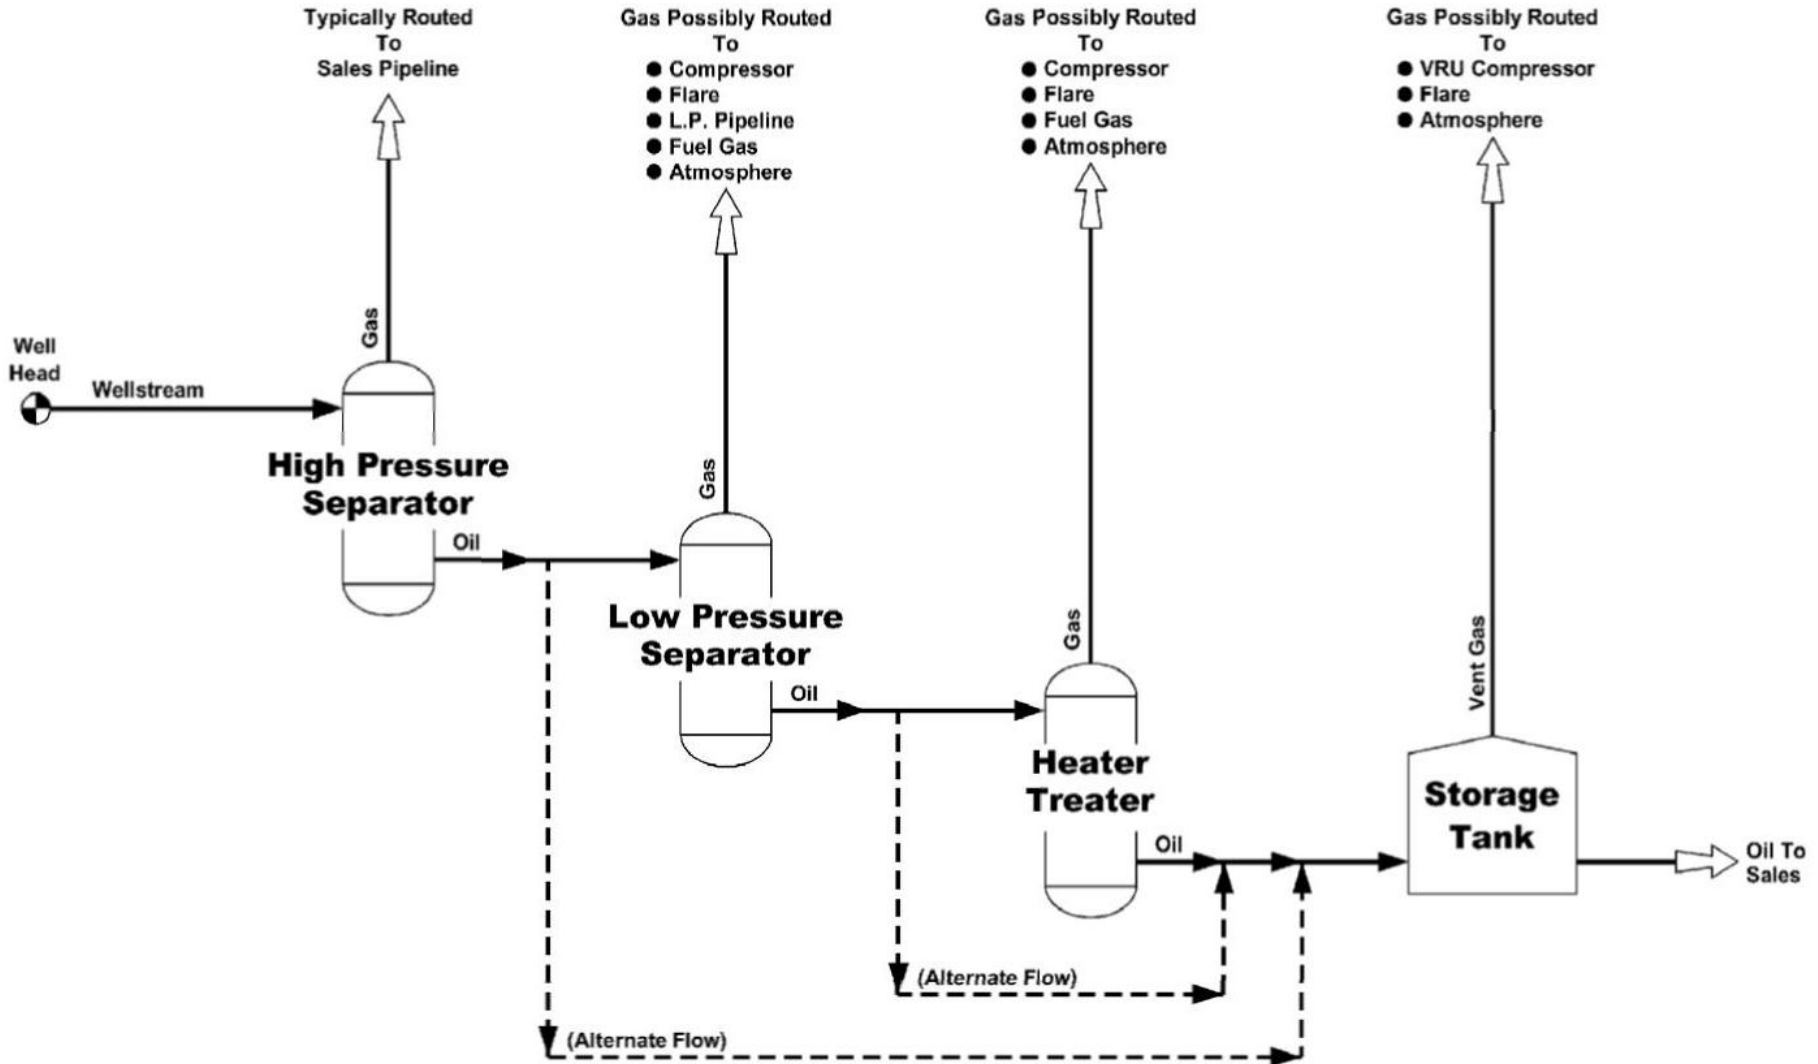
Typically Routed To Sales Pipeline

Gas Possibly Routed To
● Compressor
● Flare
● L.P. Pipeline
● Fuel Gas
● Atmosphere

Gas Possibly Routed To
● Compressor
● Flare
● Fuel Gas
● Atmosphere

Gas Possibly Routed To
● VRU Compressor
● Flare
● Atmosphere

Gas

Well Head

Wellstream

High Pressure Separator

Oil

Gas

Low Pressure Separator

Oil

Gas

Heater Treater

Vent Gas

Storage Tank

Oil

Oil To Sales

(Alternate Flow)

(Alternate Flow)